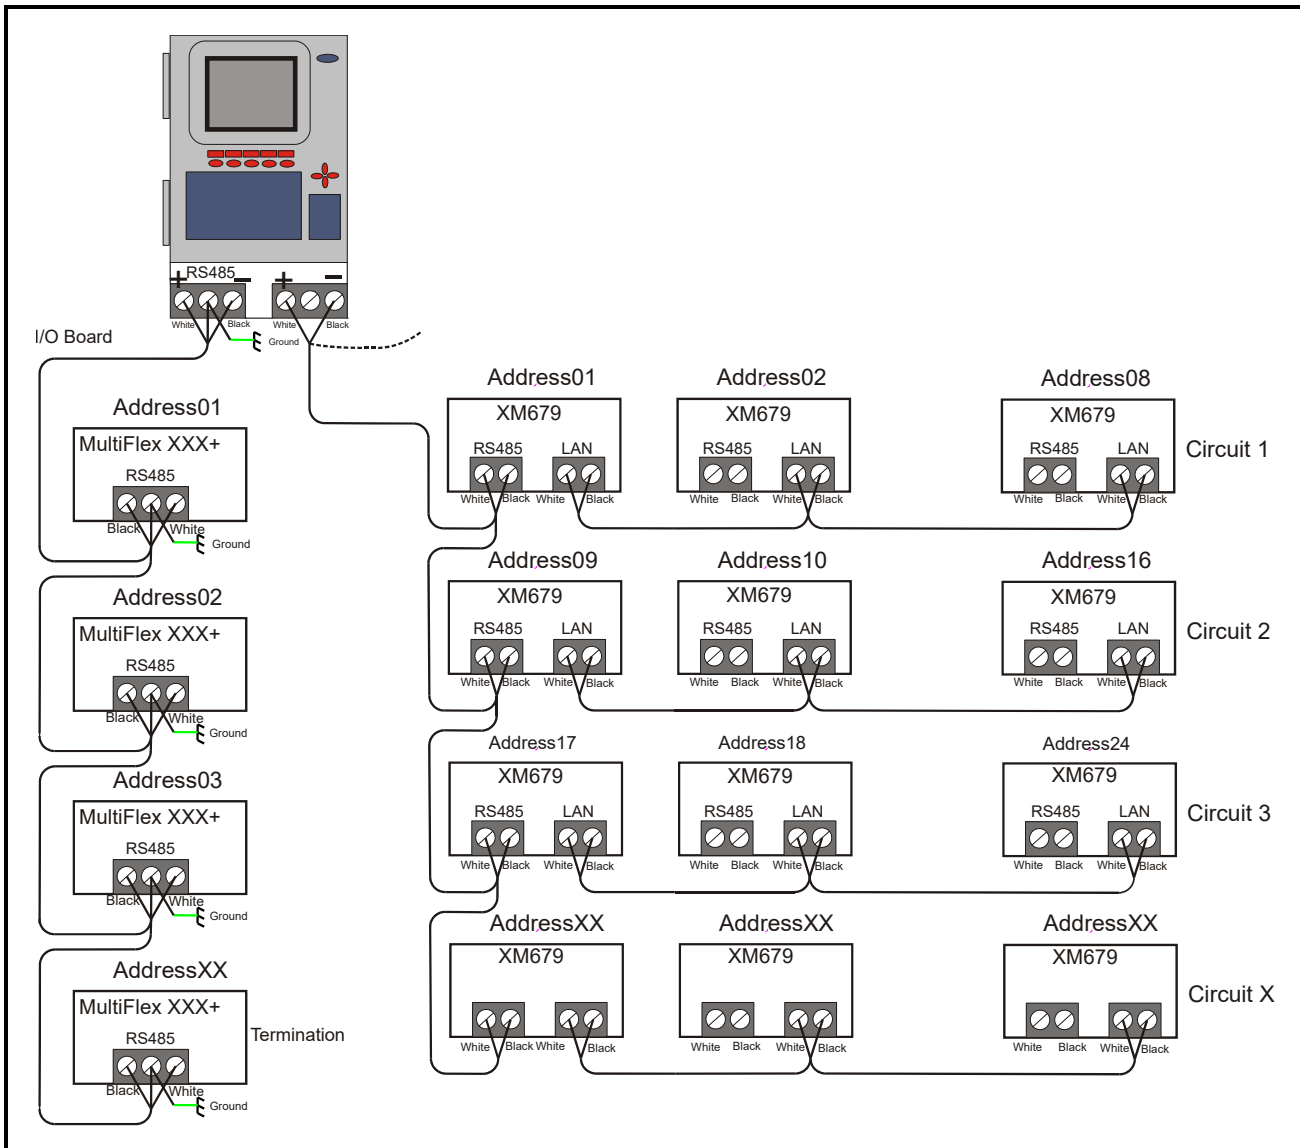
RS485
+ − + −
White Black White Black
Ground
I/O Board

Address01
MultiFlex XXX+
RS485
Black White
Ground

Address02
MultiFlex XXX+
RS485
Black White
Ground

Address03
MultiFlex XXX+
RS485
Black White
Ground

AddressXX
MultiFlex XXX+
RS485
Black White
Ground
Termination

Address01
XM679
RS485 LAN
White Black White Black

Address02
XM679
RS485 LAN
White Black White Black

Address08
XM679
RS485 LAN
White Black White Black
Circuit 1

Address09
XM679
RS485 LAN
White Black White Black

Address10
XM679
RS485 LAN
White Black White Black

Address16
XM679
RS485 LAN
White Black White Black
Circuit 2

Address17
XM679
RS485 LAN
White Black White Black

Address18
XM679
RS485 LAN
White Black White Black

Address24
XM679
RS485 LAN
White Black White Black
Circuit 3

AddressXX
XM679
White Black White Black

AddressXX
XM679
White Black White Black

AddressXX
XM679
White Black White Black
Circuit X